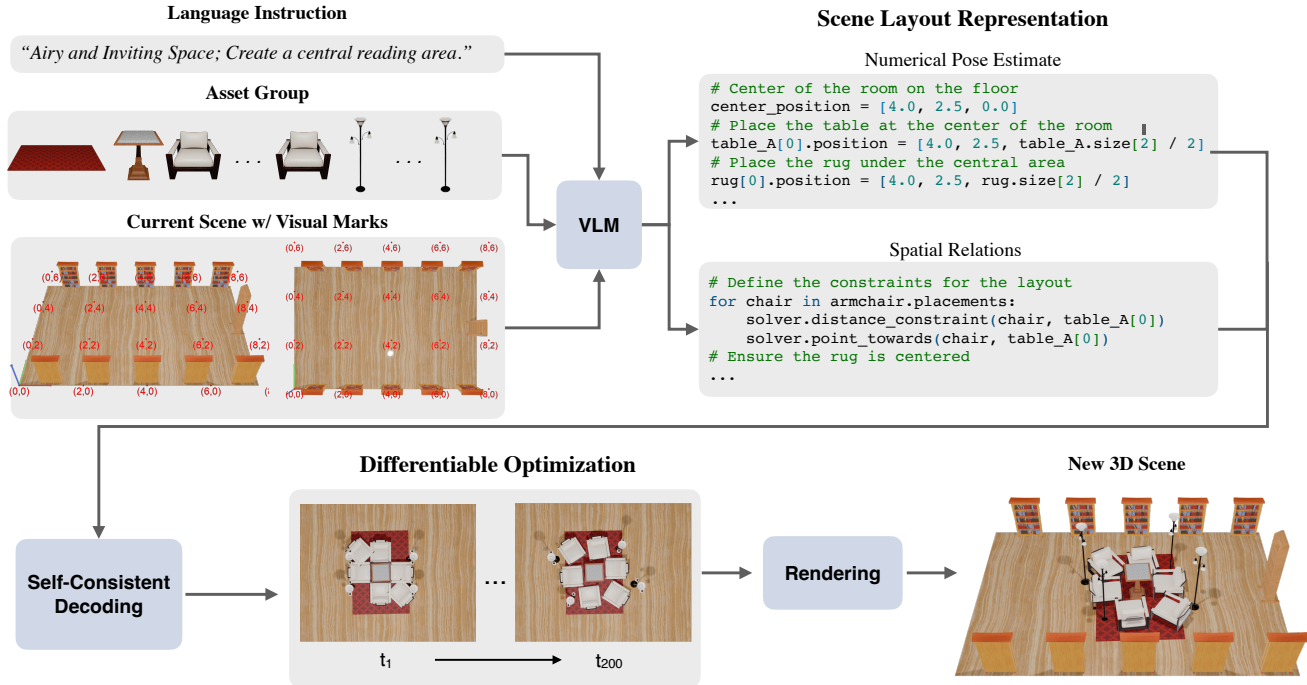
Language Instruction

"Airy and Inviting Space; Create a central reading area."

Asset Group

. . .

. . .

Current Scene w/ Visual Marks

(0,6) (2,6) (4,6) (6,6) (8,6)
(0,4) (2,4) (4,4) (6,4) (8,4)
(0,2) (2,2) (4,2) (6,2) (8,2)
(0,0) (2,0) (4,0) (6,0)

(0,6) (2,6) (4,6) (6,6) (8,6)
(0,4) (2,4) (4,4) (6,4) (8,4)
(0,2) (2,2) (4,2) (6,2) (8,2)
(0,0) (2,0) (4,0) (6,0) (8,0)

VLM

Scene Layout Representation

Numerical Pose Estimate

# Center of the room on the floor
center_position = [4.0, 2.5, 0.0]
# Place the table at the center of the room
table_A[0].position = [4.0, 2.5, table_A.size[2] / 2]
# Place the rug under the central area
rug[0].position = [4.0, 2.5, rug.size[2] / 2]
...

Spatial Relations

# Define the constraints for the layout
for chair in armchair.placements:
    solver.distance_constraint(chair, table_A[0])
    solver.point_towards(chair, table_A[0])
# Ensure the rug is centered
...

Differentiable Optimization

Self-Consistent Decoding

...

$t_1$

$t_{200}$

Rendering

New 3D Scene